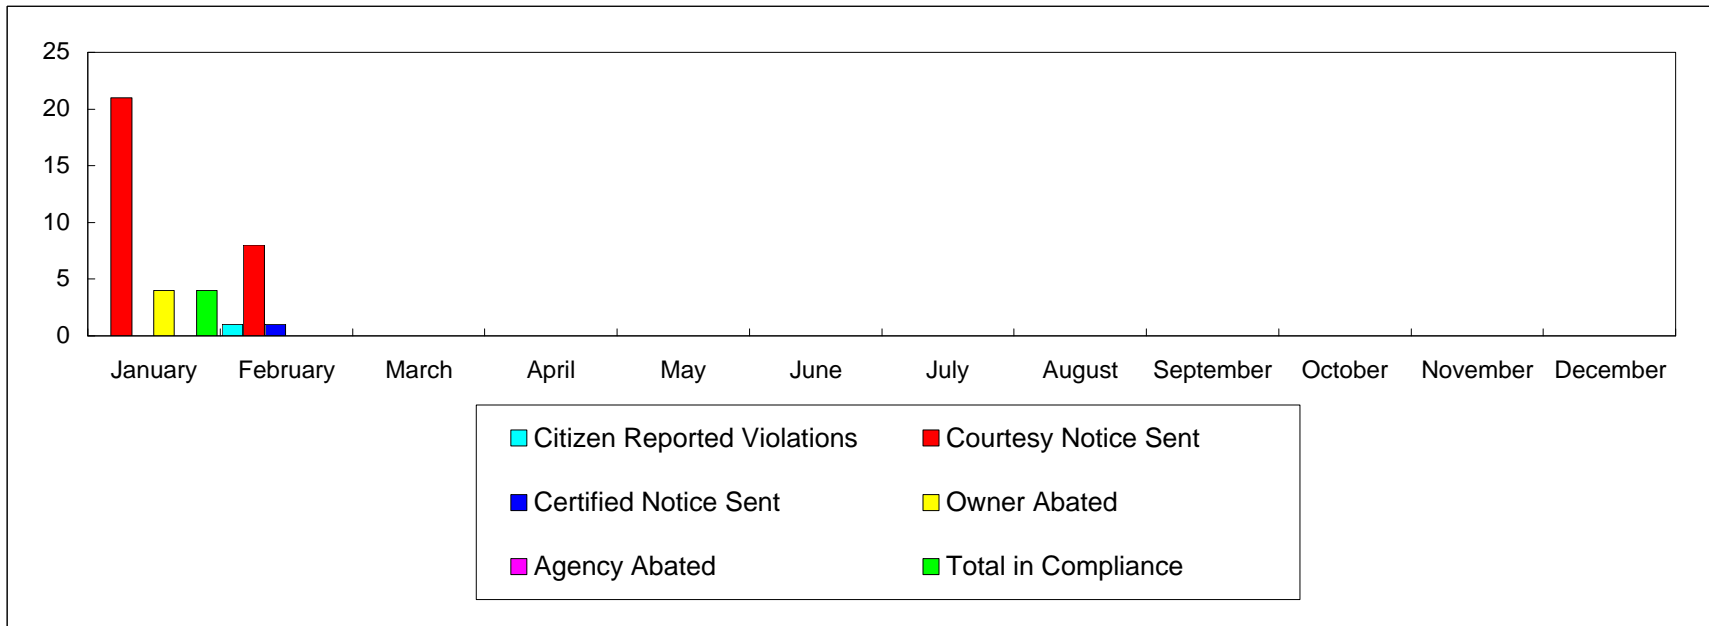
25
20
15
10
5
0

January February March April May June July August September October November December

Citizen Reported Violations
Courtesy Notice Sent
Certified Notice Sent
Owner Abated
Agency Abated
Total in Compliance